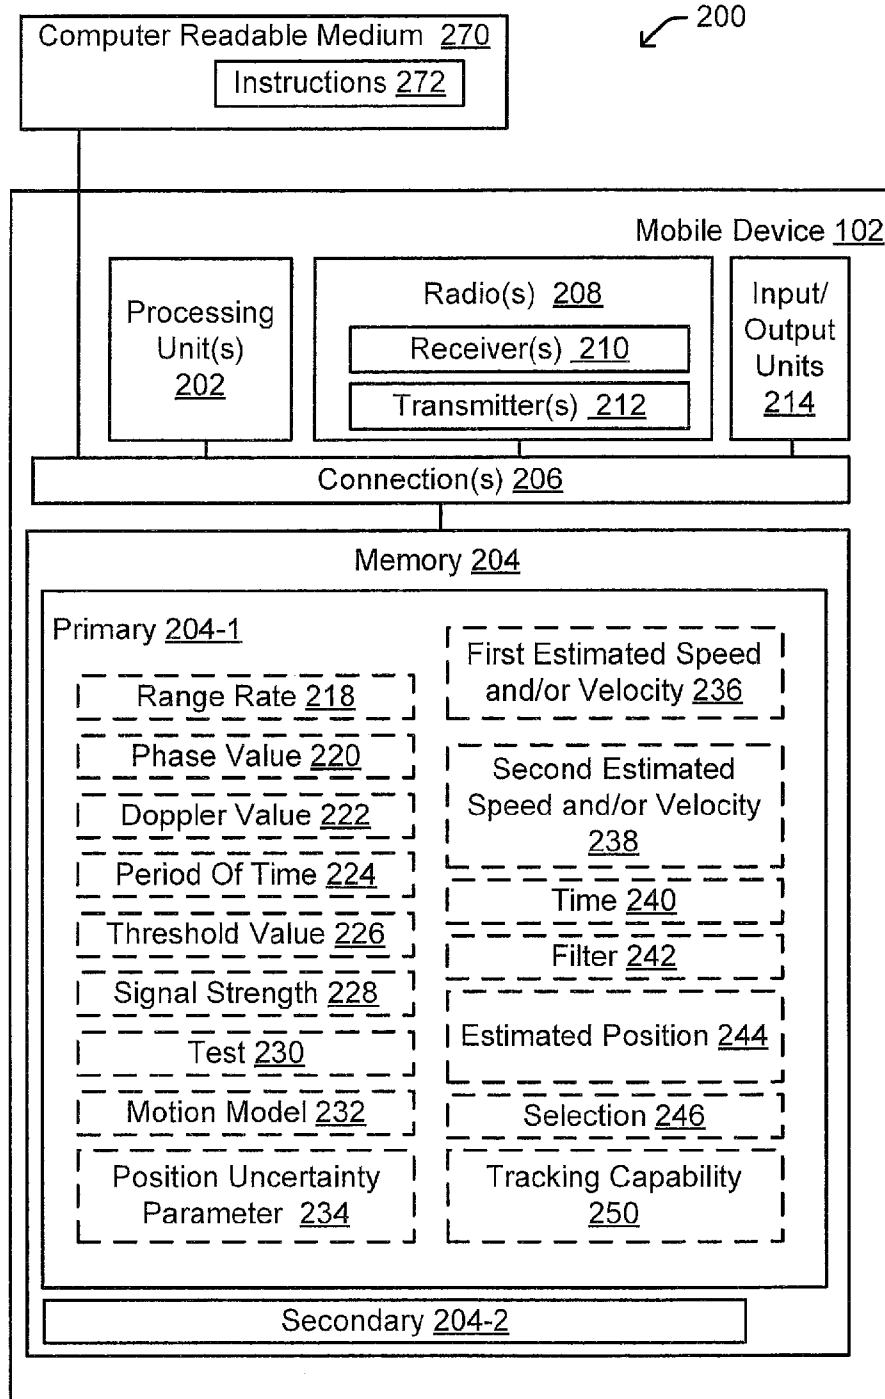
Computer Readable Medium 270

Instructions 272

200

Mobile Device 102

Processing Unit(s) 202

Radio(s) 208

Receiver(s) 210

Transmitter(s) 212

Input/ Output Units 214

Connection(s) 206

Memory 204

Primary 204-1

Range Rate 218

Phase Value 220

Doppler Value 222

Period Of Time 224

Threshold Value 226

Signal Strength 228

Test 230

Motion Model 232

Position Uncertainty Parameter 234

First Estimated Speed and/or Velocity 236

Second Estimated Speed and/or Velocity 238

Time 240

Filter 242

Estimated Position 244

Selection 246

Tracking Capability 250

Secondary 204-2